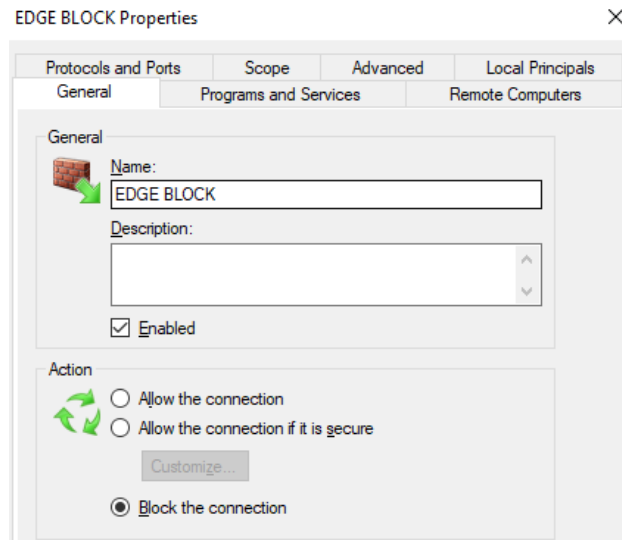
EDGE BLOCK Properties

×

Protocols and Ports | Scope | Advanced | Local Principals

General | Programs and Services | Remote Computers

General

Name:

EDGE BLOCK

Description:

☑ Enabled

Action

○ Allow the connection

○ Allow the connection if it is secure

Customize...

◉ Block the connection